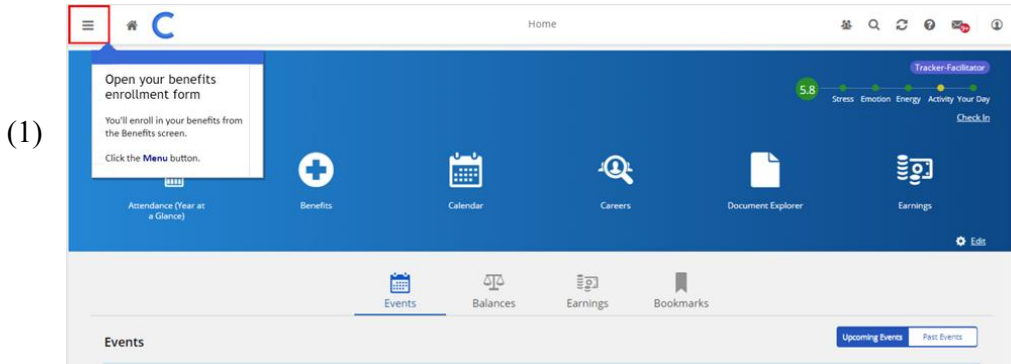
(1)

Home

Open your benefits enrollment form

You'll enroll in your benefits from the Benefits screen.

Click the **Menu** button.

Tracker-Facilitator

5.8

Stress Emotion Energy Activity Your Day

Check In

Attendance (Year at a Glance)

Benefits

Calendar

Careers

Document Explorer

Earnings

Edit

Events

Balances

Earnings

Bookmarks

Events

Upcoming Events

Past Events